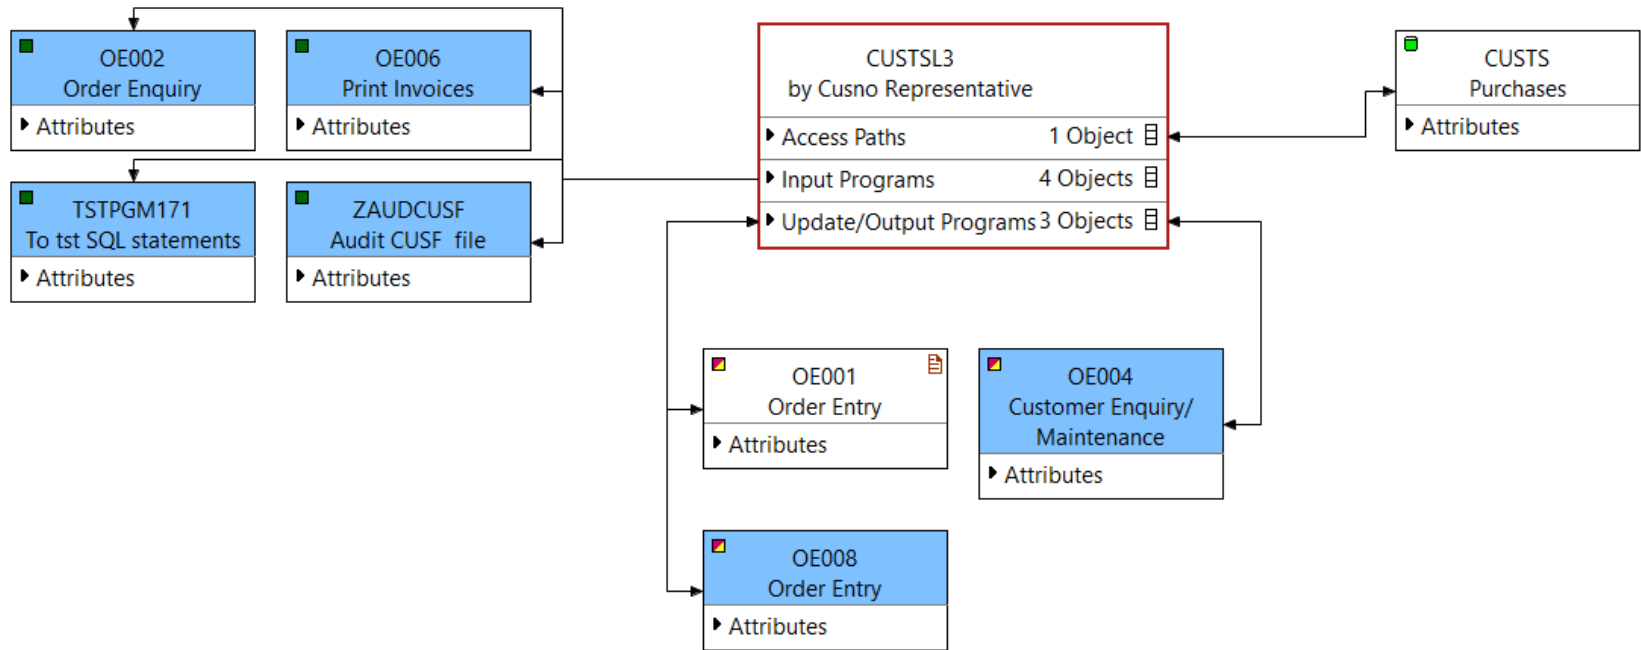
OE002
Order Enquiry
Attributes

OE006
Print Invoices
Attributes

TSTPGM171
To tst SQL statements
Attributes

ZAUDCUSF
Audit CUSF file
Attributes

CUSTSL3
by Cusno Representative
Access Paths 1 Object
Input Programs 4 Objects
Update/Output Programs 3 Objects

CUSTS
Purchases
Attributes

OE001
Order Entry
Attributes

OE004
Customer Enquiry/
Maintenance
Attributes

OE008
Order Entry
Attributes